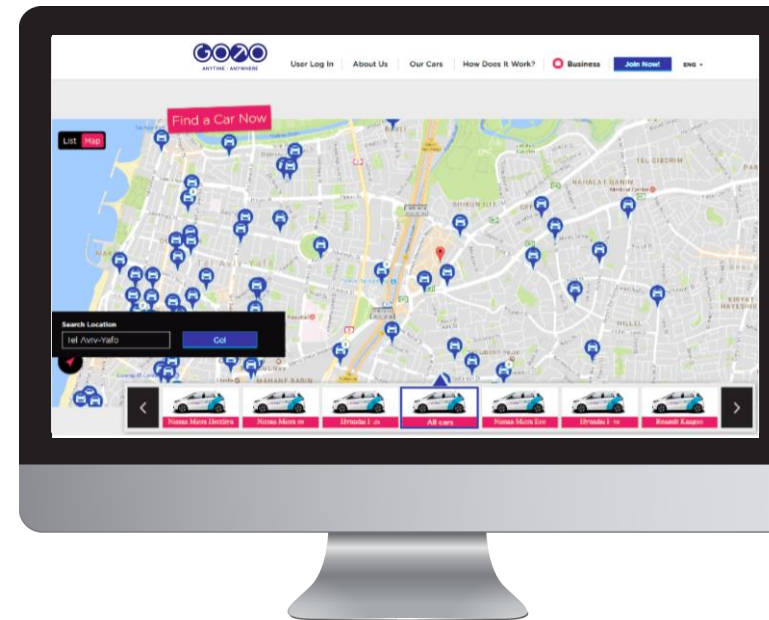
GOTO
ANYTIME · ANYWHERE

User Log In | About Us | Our Cars | How Does It Work? | Business | Join Now! | ENG

Find a Car Now

List Map

Search Location
Tel Aviv-Yafo
Go!

Nissan Micra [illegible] | Nissan Micra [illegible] | Hyundai I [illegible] | All cars | Nissan Micra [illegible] | Hyundai I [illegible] | Renault Kangoo